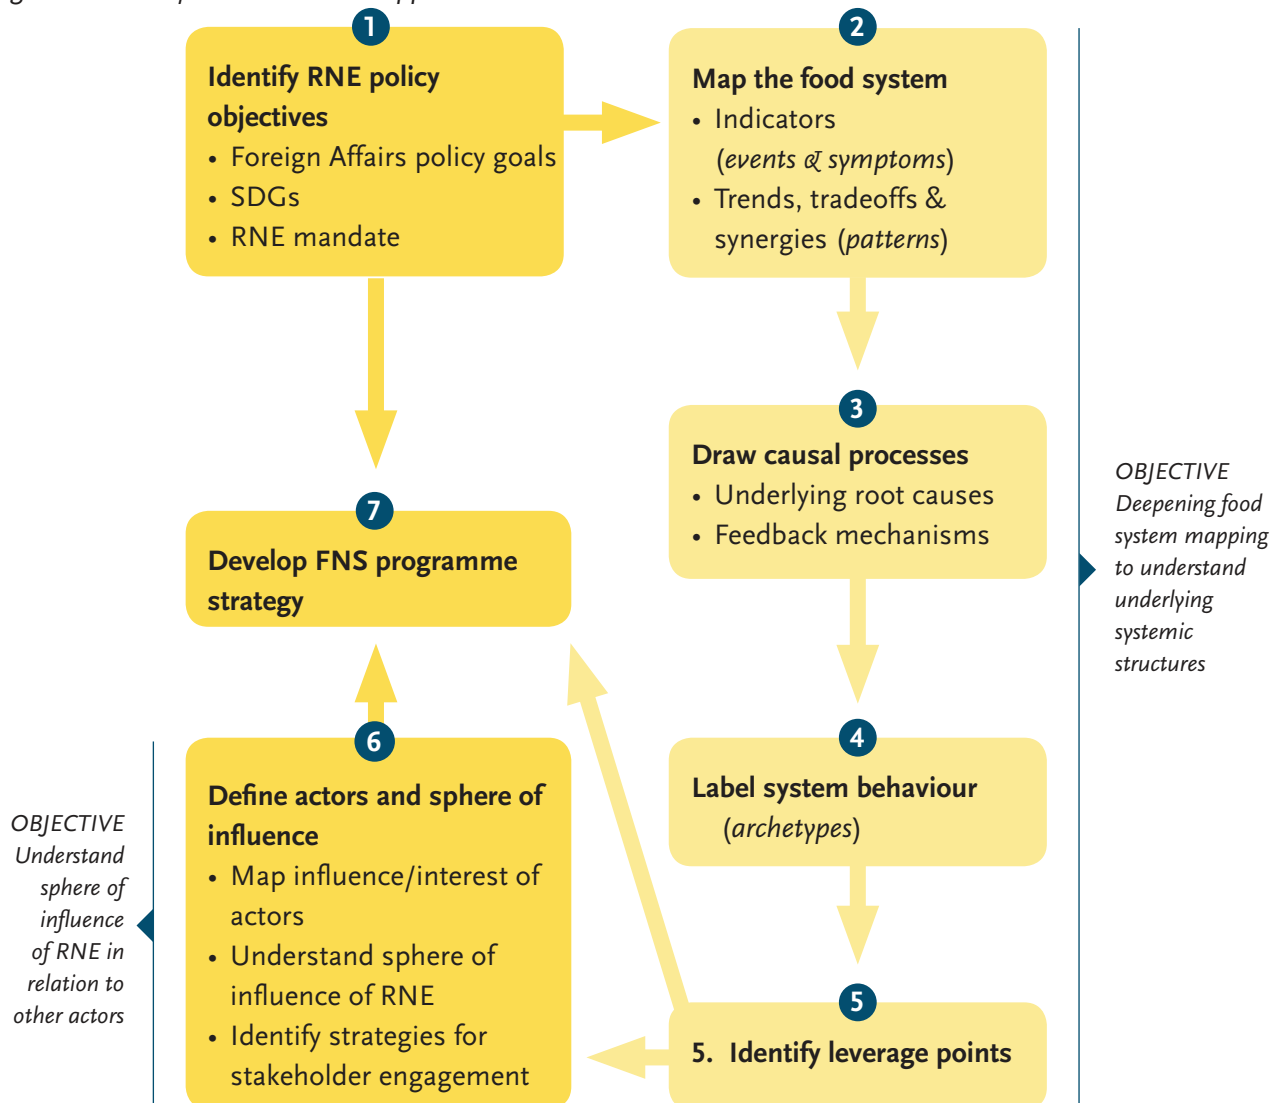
1

Identify RNE policy objectives
• Foreign Affairs policy goals
• SDGs
• RNE mandate

2

Map the food system
• Indicators (*events & symptoms*)
• Trends, tradeoffs & synergies (*patterns*)

3

Draw causal processes
• Underlying root causes
• Feedback mechanisms

OBJECTIVE
Deepening food system mapping to understand underlying systemic structures

7

Develop FNS programme strategy

4

Label system behaviour (*archetypes*)

6

Define actors and sphere of influence
• Map influence/interest of actors
• Understand sphere of influence of RNE
• Identify strategies for stakeholder engagement

OBJECTIVE
Understand sphere of influence of RNE in relation to other actors

5

5. Identify leverage points